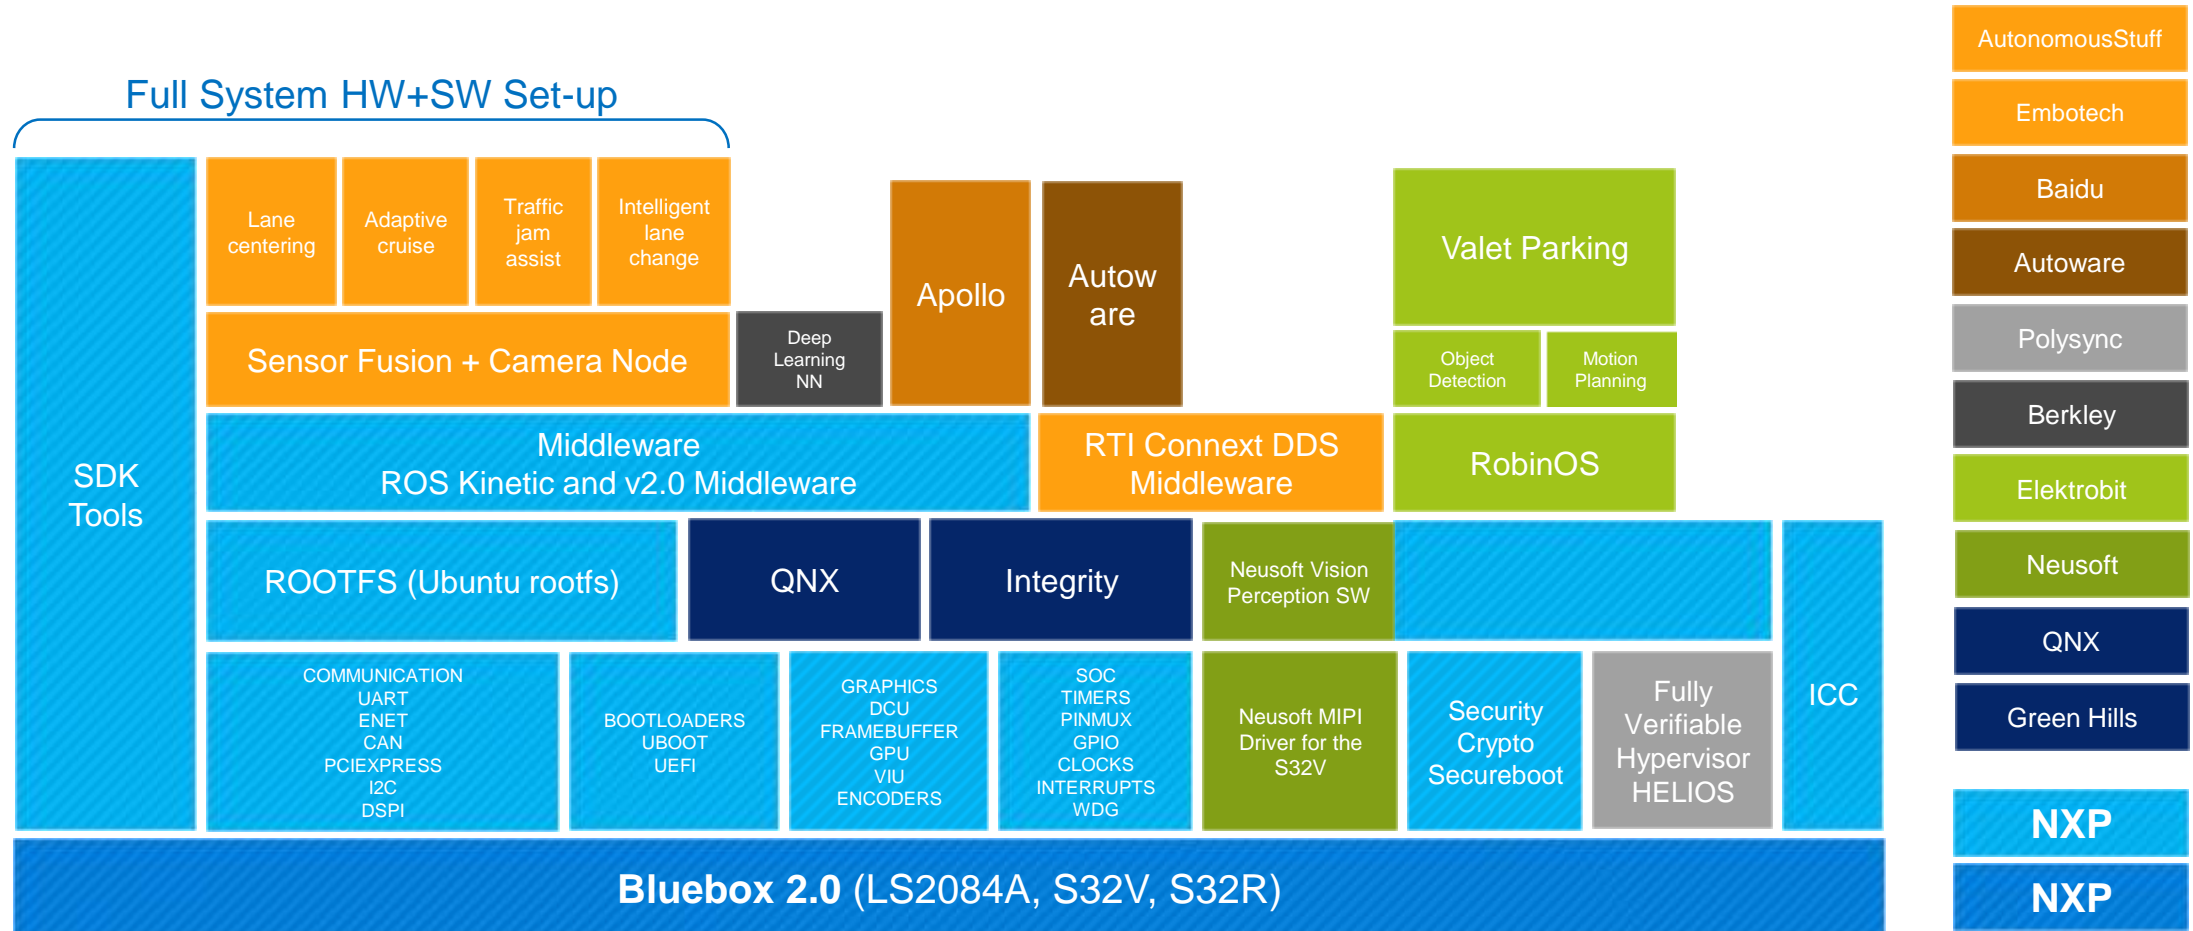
Full System HW+SW Set-up

SDK Tools

Lane centering

Adaptive cruise

Traffic jam assist

Intelligent lane change

Sensor Fusion + Camera Node

Deep Learning NN

Apollo

Autoware

Valet Parking

Object Detection

Motion Planning

Middleware
ROS Kinetic and v2.0 Middleware

RTI Connext DDS Middleware

RobinOS

ROOTFS (Ubuntu rootfs)

QNX

Integrity

Neusoft Vision Perception SW

ICC

COMMUNICATION
UART
ENET
CAN
PCIEXPRESS
I2C
DSPI

BOOTLOADERS
UBOOT
UEFI

GRAPHICS
DCU
FRAMEBUFFER
GPU
VIU
ENCODERS

SOC
TIMERS
PINMUX
GPIO
CLOCKS
INTERRUPTS
WDG

Neusoft MIPI Driver for the S32V

Security Crypto Secureboot

Fully Verifiable Hypervisor HELIOS

Bluebox 2.0 (LS2084A, S32V, S32R)

AutonomousStuff

Embotech

Baidu

Autoware

Polysync

Berkley

Elektrobit

Neusoft

QNX

Green Hills

NXP

NXP